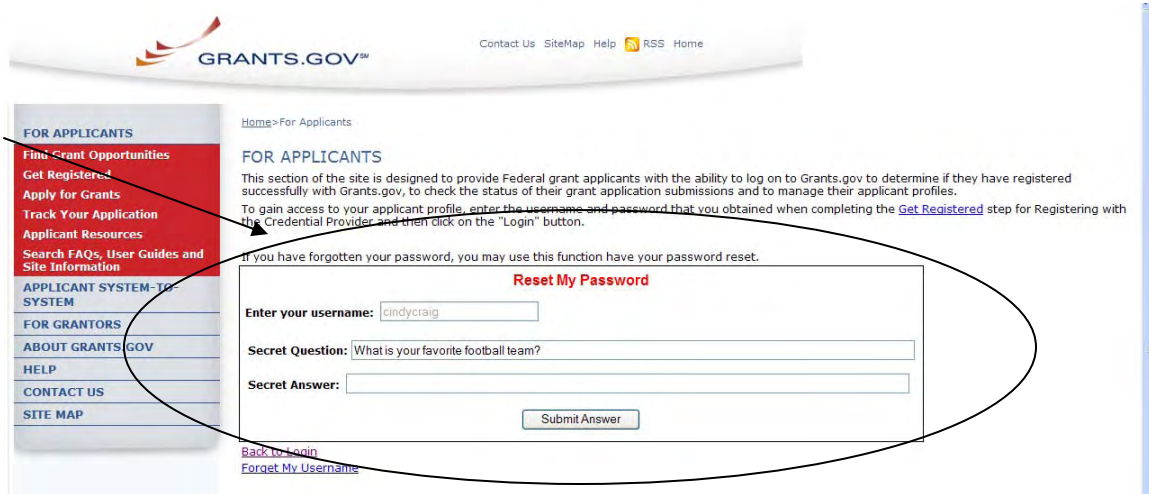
GRANTS.GOV℠

Contact Us SiteMap Help RSS Home

FOR APPLICANTS
Find Grant Opportunities
Get Registered
Apply for Grants
Track Your Application
Applicant Resources
Search FAQs, User Guides and Site Information
APPLICANT SYSTEM-TO-SYSTEM
FOR GRANTORS
ABOUT GRANTS.GOV
HELP
CONTACT US
SITE MAP

Home>For Applicants

FOR APPLICANTS

This section of the site is designed to provide Federal grant applicants with the ability to log on to Grants.gov to determine if they have registered successfully with Grants.gov, to check the status of their grant application submissions and to manage their applicant profiles.

To gain access to your applicant profile, enter the username and password that you obtained when completing the Get Registered step for Registering with the Credential Provider and then click on the "Login" button.

If you have forgotten your password, you may use this function have your password reset.

Reset My Password

Enter your username: cindycraig

Secret Question: What is your favorite football team?

Secret Answer:

Submit Answer

Back to Login
Forget My Username